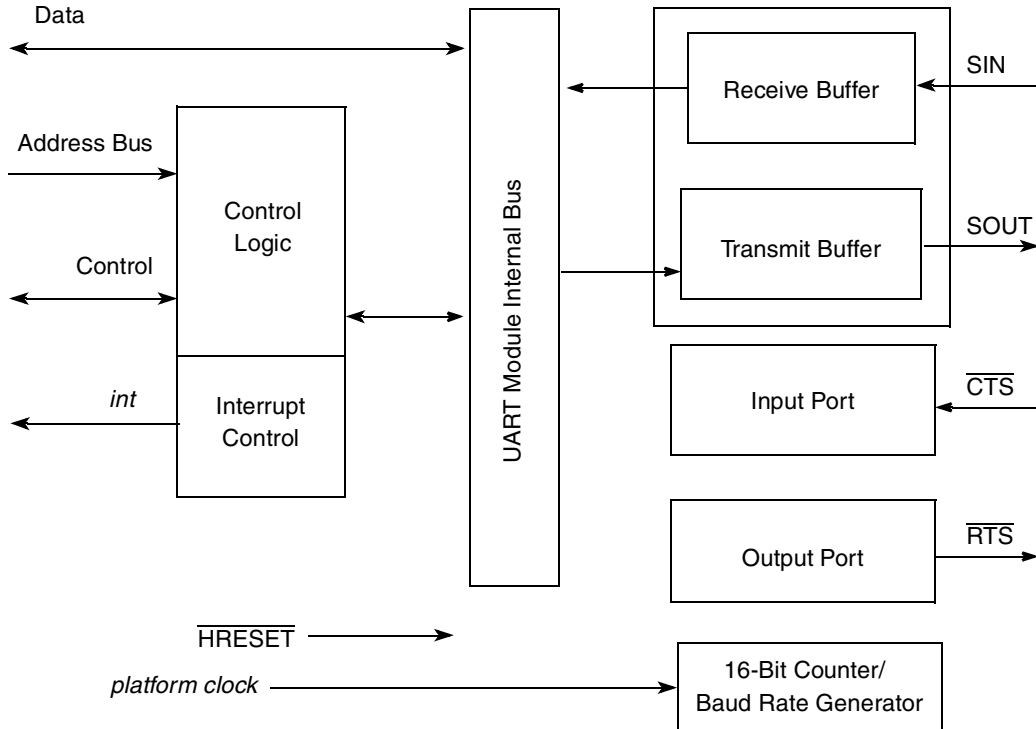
Data

Address Bus

Control Logic

Control

int

Interrupt Control

UART Module Internal Bus

Receive Buffer

SIN

Transmit Buffer

SOUT

Input Port

$\overline{CTS}$

Output Port

$\overline{RTS}$

$\overline{HRESET}$

platform clock

16-Bit Counter/ Baud Rate Generator